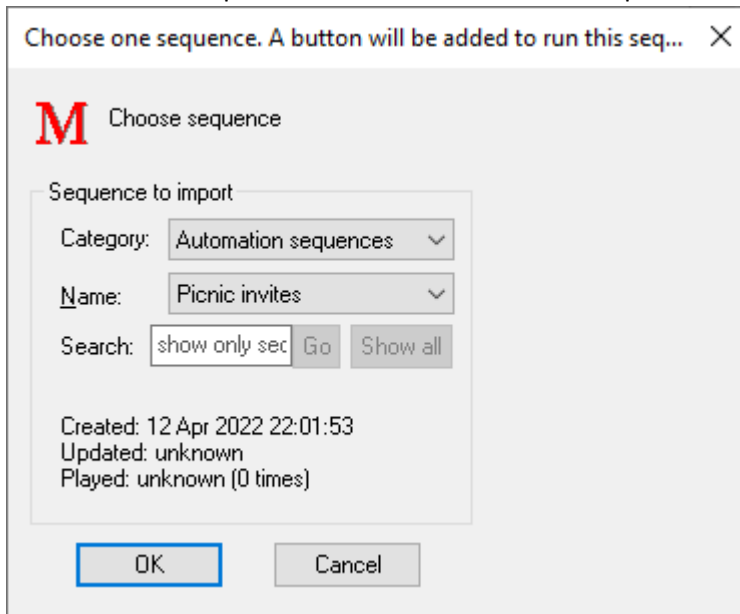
Choose one sequence. A button will be added to run this seq... ×

M Choose sequence

Sequence to import

Category: Automation sequences

Name: Picnic invites

Search: show only sec Go Show all

Created: 12 Apr 2022 22:01:53
Updated: unknown
Played: unknown (0 times)

OK Cancel